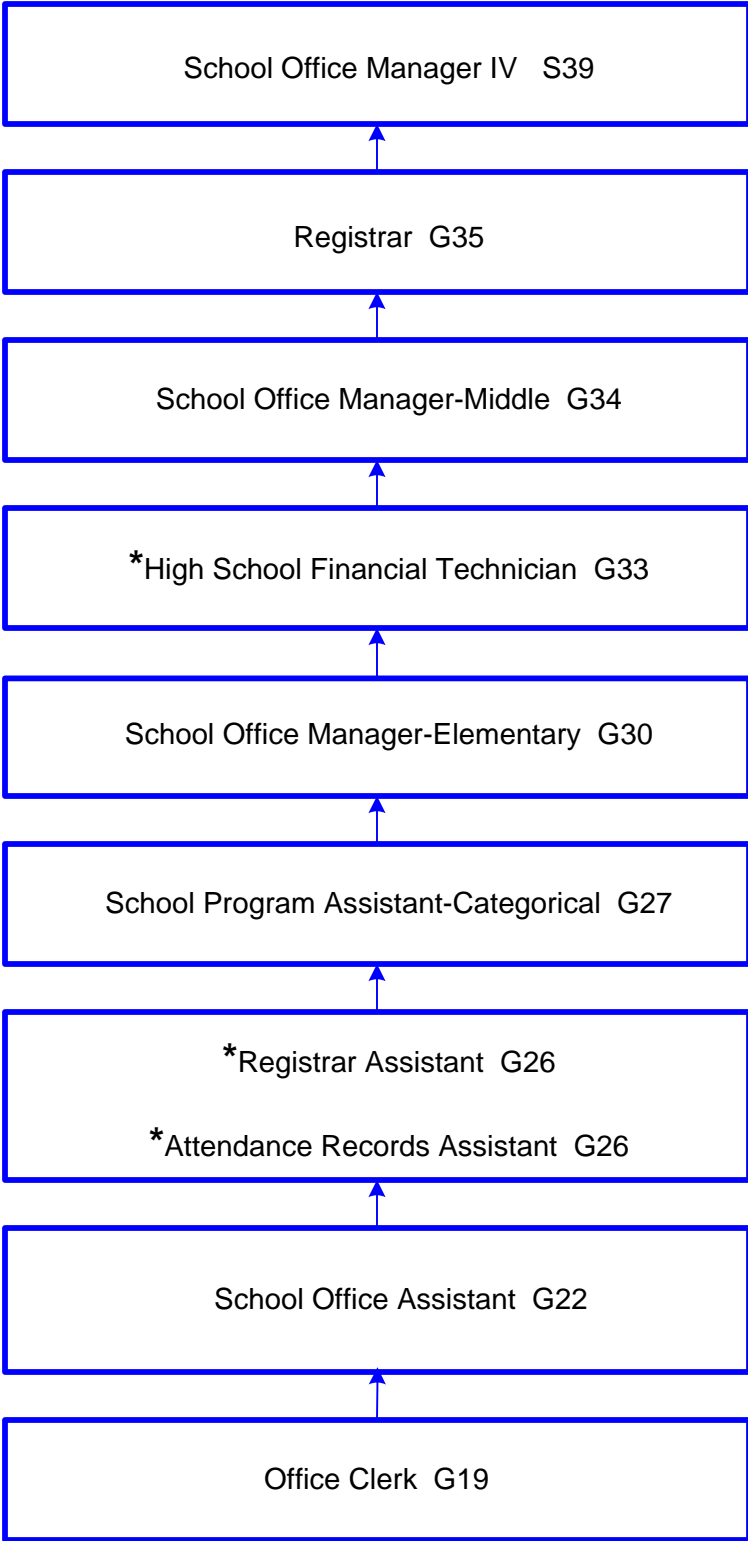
School Office Manager IV S39

Registrar G35

School Office Manager-Middle G34

*High School Financial Technician G33

School Office Manager-Elementary G30

School Program Assistant-Categorical G27

*Registrar Assistant G26

*Attendance Records Assistant G26

School Office Assistant G22

Office Clerk G19